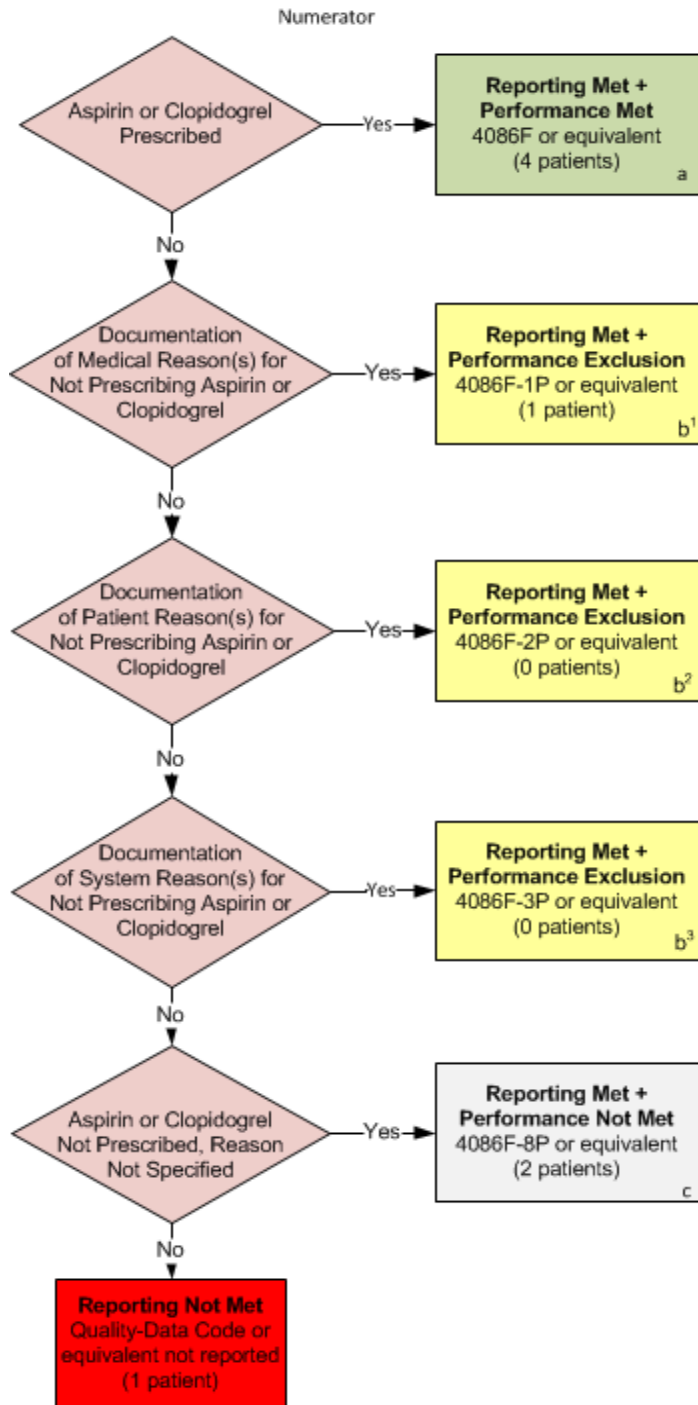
Numerator

Aspirin or Clopidogrel Prescribed

Yes

**Reporting Met + Performance Met**
4086F or equivalent
(4 patients)
a

No

Documentation of Medical Reason(s) for Not Prescribing Aspirin or Clopidogrel

Yes

**Reporting Met + Performance Exclusion**
4086F-1P or equivalent
(1 patient)
$b^1$

No

Documentation of Patient Reason(s) for Not Prescribing Aspirin or Clopidogrel

Yes

**Reporting Met + Performance Exclusion**
4086F-2P or equivalent
(0 patients)
$b^2$

No

Documentation of System Reason(s) for Not Prescribing Aspirin or Clopidogrel

Yes

**Reporting Met + Performance Exclusion**
4086F-3P or equivalent
(0 patients)
$b^3$

No

Aspirin or Clopidogrel Not Prescribed, Reason Not Specified

Yes

**Reporting Met + Performance Not Met**
4086F-8P or equivalent
(2 patients)
c

No

**Reporting Not Met**
Quality-Data Code or equivalent not reported
(1 patient)